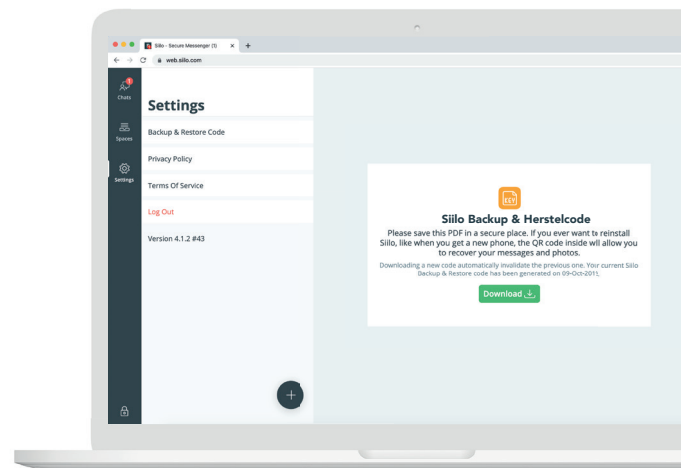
Siilo - Secure Messenger (1)

web.siilo.com

1

Chats

Spaces

Settings

Settings

Backup & Restore Code

Privacy Policy

Terms Of Service

Log Out

Version 4.1.2 #43

KEY

Siilo Backup & Herstelcode

Please save this PDF in a secure place. If you ever want to reinstall Siilo, like when you get a new phone, the QR code inside wil allow you to recover your messages and photos.

Downloading a new code automatically invalidate the previous one. Your current Siilo Backup & Restore code has been generated on 09-Oct-2011.

Download